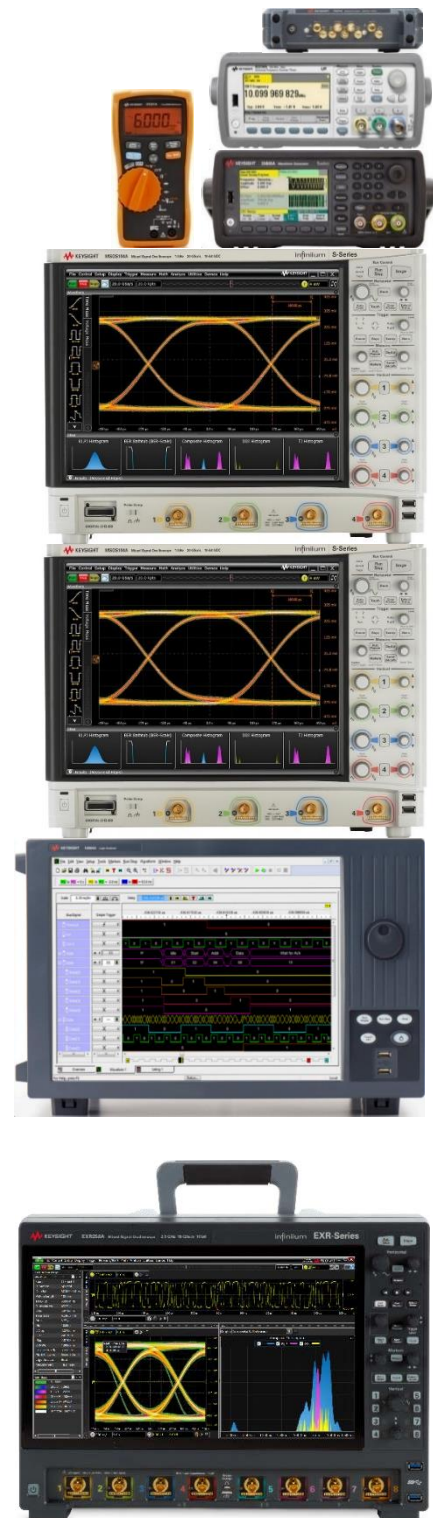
6000

10.099 969 820

KEYSIGHT

Infiniium S-Series

File Control Setup Display Trigger Measure Math Analyze Utilities Demos Help

1

2

3

4

KEYSIGHT

Infiniium S-Series

File Control Setup Display Trigger Measure Math Analyze Utilities Demos Help

1

2

3

4

KEYSIGHT

File Edit View Setup Tools Markers Run/Stop Waveform Window Help

KEYSIGHT

Infiniium EXR-Series

1

2

3

4

5

6

7

8